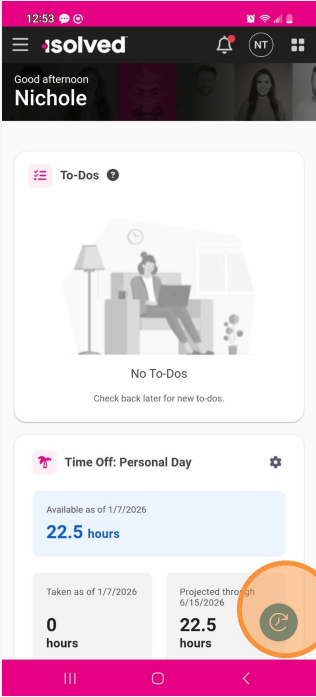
12:53

isolved

NT

Good afternoon
Nichole

To-Dos

No To-Dos

Check back later for new to-dos.

Time Off: Personal Day

Available as of 1/7/2026
22.5 hours

Taken as of 1/7/2026
0
hours

Projected through 6/15/2026
22.5
hours